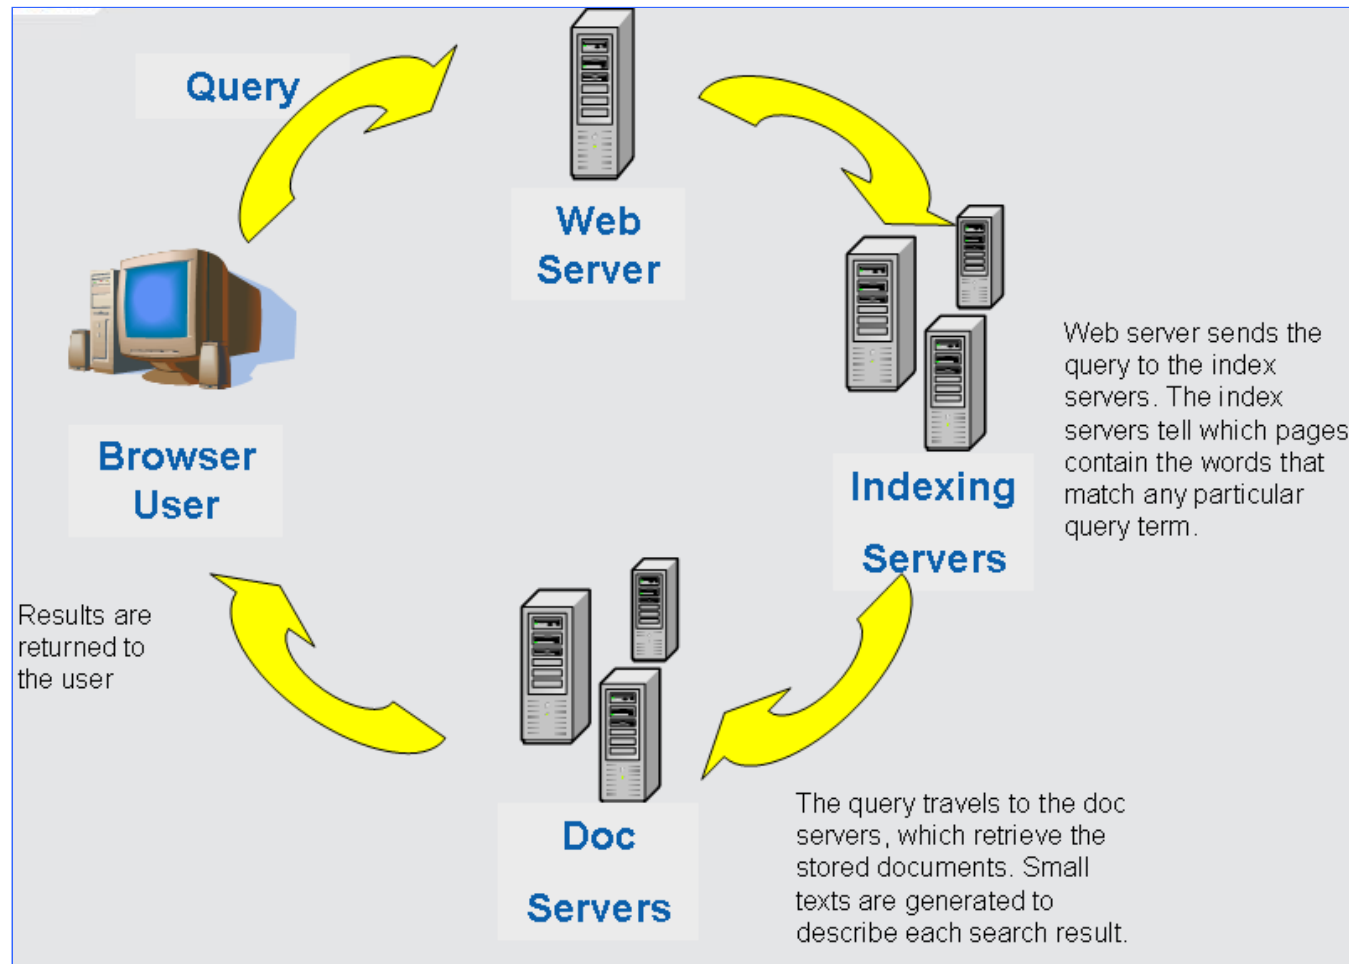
Query

Web Server

Browser User

Indexing Servers

Web server sends the query to the index servers. The index servers tell which pages contain the words that match any particular query term.

Results are returned to the user

Doc Servers

The query travels to the doc servers, which retrieve the stored documents. Small texts are generated to describe each search result.